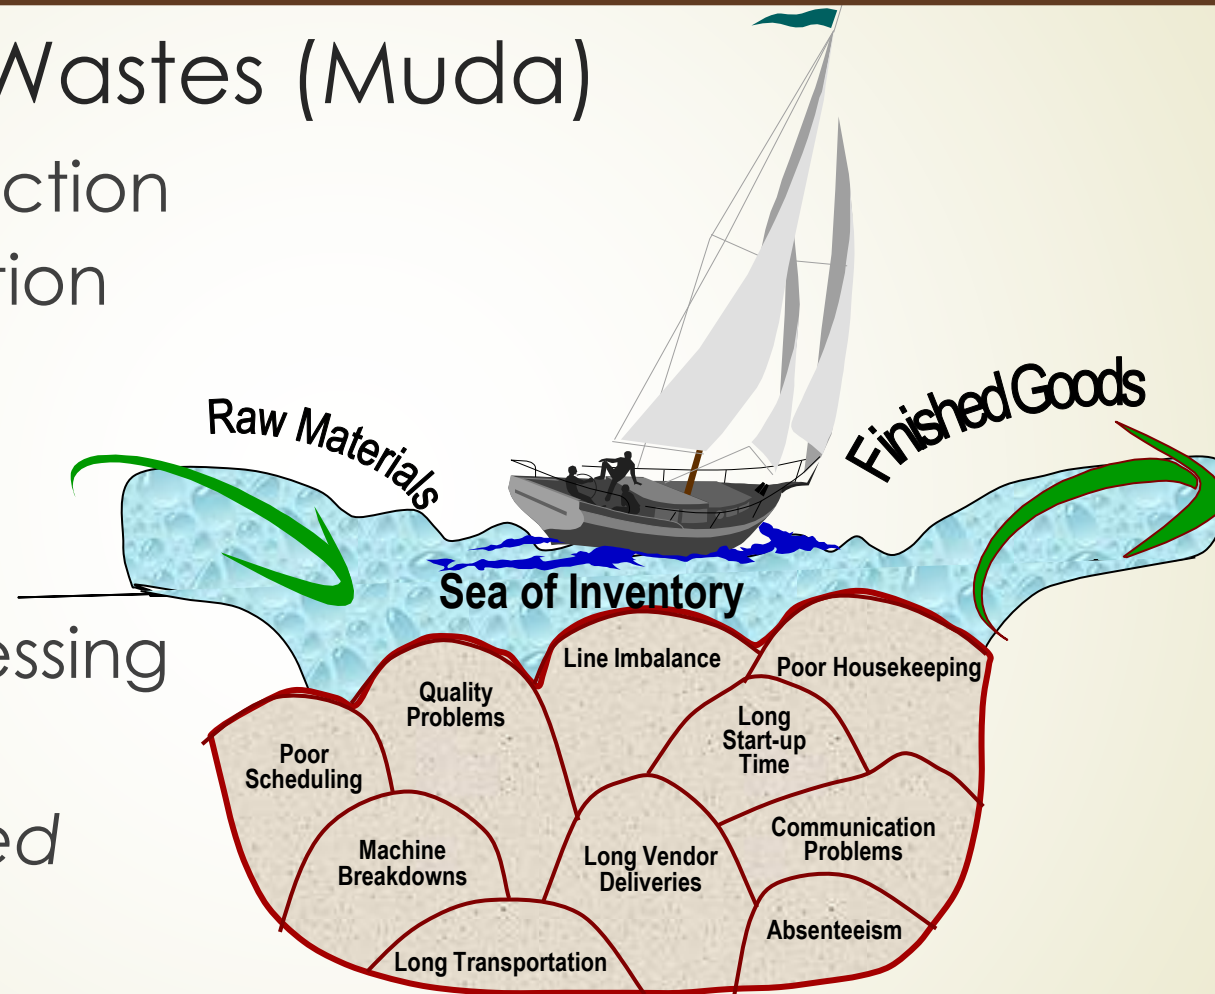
Wastes (Muda)

ction

tion

essing

ed

Raw Materials

Finished Goods

Sea of Inventory

Line Imbalance

Poor Housekeeping

Quality Problems

Long Start-up Time

Poor Scheduling

Communication Problems

Machine Breakdowns

Long Vendor Deliveries

Absenteeism

Long Transportation